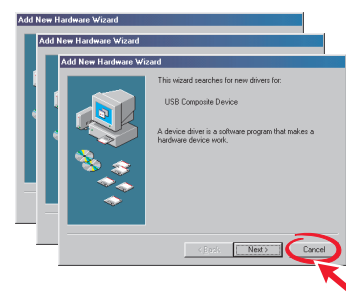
Add New Hardware Wizard

Add New Hardware Wizard

Add New Hardware Wizard

This wizard searches for new drivers for:

USB Composite Device

A device driver is a software program that makes a hardware device work.

< Back

Next >

Cancel